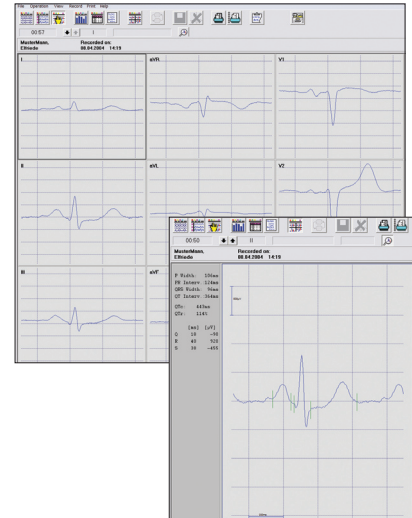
File Operation View Record Print Help

00:57

MasterMann, Elfriede

Recorded on: 08.04.2004 14:19

I

aVR

V1

II

aVL

V2

III

aVF

00:50

II

MasterMann, Elfriede

Recorded on: 08.04.2004 14:19

P Width 106ms
PR Interv 124ms
QRS Width 94ms
QT Interv 364ms

QTc 443ms
QTr 114%

[ms] [µV]
Q 18 -90
R 45 920
S 70 -455